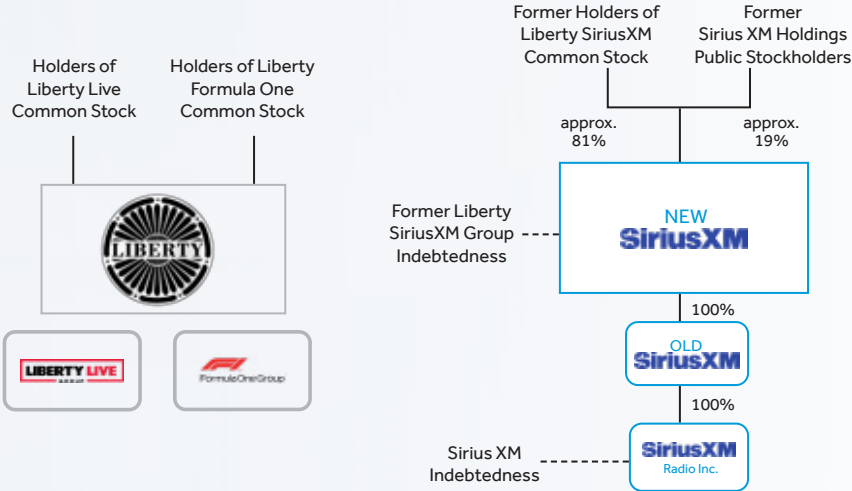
Holders of Liberty Live Common Stock

Holders of Liberty Formula One Common Stock

LIBERTY

LIBERTY LIVE GROUP

F1 FormulaOneGroup

Former Holders of Liberty SiriusXM Common Stock

Former Sirius XM Holdings Public Stockholders

approx. 81%

approx. 19%

Former Liberty SiriusXM Group Indebtedness

NEW SiriusXM

100%

OLD SiriusXM

100%

Sirius XM Indebtedness

SiriusXM Radio Inc.